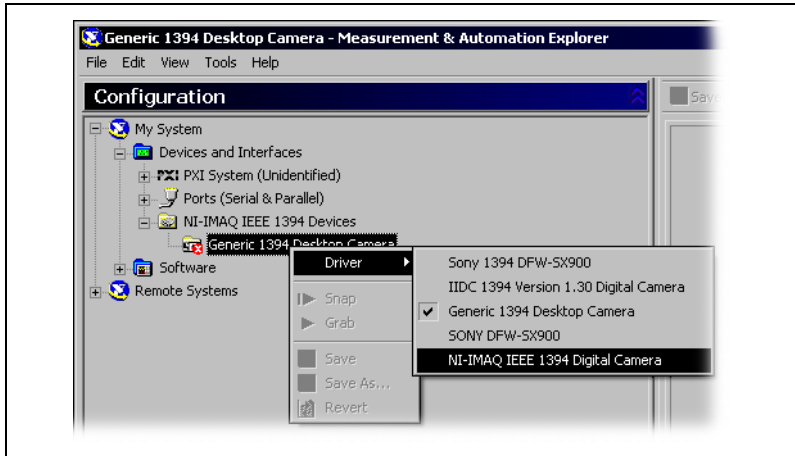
Generic 1394 Desktop Camera - Measurement & Automation Explorer

File Edit View Tools Help

Configuration

Save

My System
Devices and Interfaces
PXI System (Unidentified)
Ports (Serial & Parallel)
NI-IMAQ IEEE 1394 Devices
Generic 1394 Desktop Camera
Software
Remote Systems

Driver
Snap
Grab
Save
Save As...
Revert

Sony 1394 DFW-SX900
IIDC 1394 Version 1.30 Digital Camera
Generic 1394 Desktop Camera
SONY DFW-SX900
NI-IMAQ IEEE 1394 Digital Camera